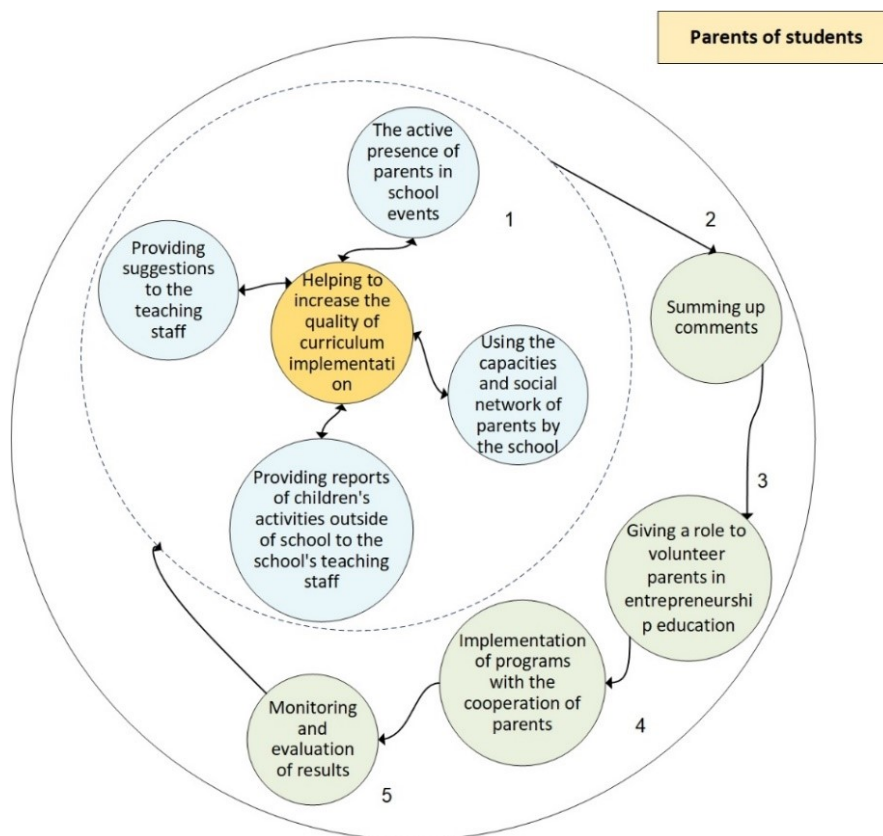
Parents of students

The active presence of parents in school events

1

2

Providing suggestions to the teaching staff

Helping to increase the quality of curriculum implementati on

Using the capacities and social network of parents by the school

Providing reports of children's activities outside of school to the school's teaching staff

Summing up comments

3

Giving a role to volunteer parents in entrepreneurshi p education

Implementation of programs with the cooperation of parents

4

Monitoring and evaluation of results

5